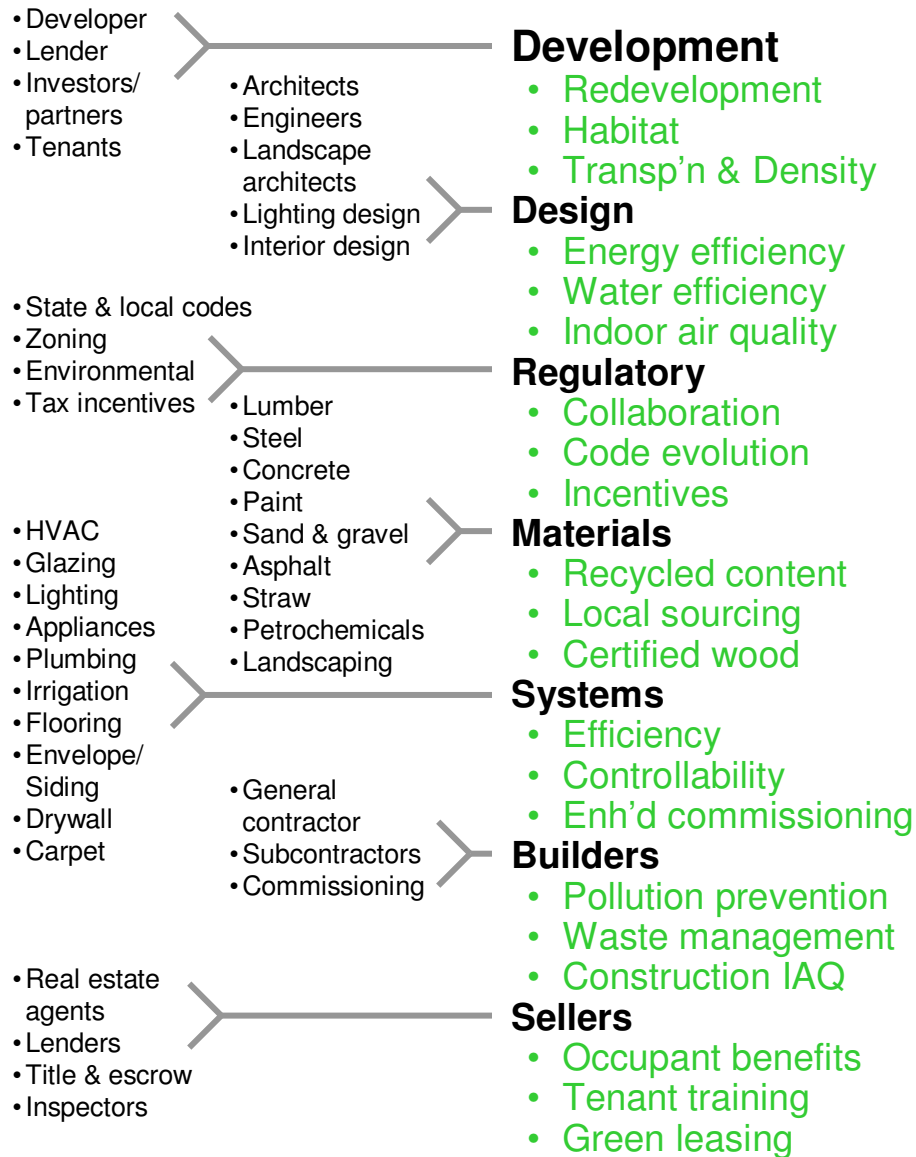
• Developer
• Lender
• Investors/ partners
• Tenants

Development
• Redevelopment
• Habitat
• Transp'n & Density

• Architects
• Engineers
• Landscape architects
• Lighting design
• Interior design

Design
• Energy efficiency
• Water efficiency
• Indoor air quality

• State & local codes
• Zoning
• Environmental
• Tax incentives

Regulatory
• Collaboration
• Code evolution
• Incentives

• Lumber
• Steel
• Concrete
• Paint
• Sand & gravel
• Asphalt
• Straw
• Petrochemicals
• Landscaping

Materials
• Recycled content
• Local sourcing
• Certified wood

• HVAC
• Glazing
• Lighting
• Appliances
• Plumbing
• Irrigation
• Flooring
• Envelope/ Siding
• Drywall
• Carpet

Systems
• Efficiency
• Controllability
• Enh'd commissioning

• General contractor
• Subcontractors
• Commissioning

Builders
• Pollution prevention
• Waste management
• Construction IAQ

• Real estate agents
• Lenders
• Title & escrow
• Inspectors

Sellers
• Occupant benefits
• Tenant training
• Green leasing